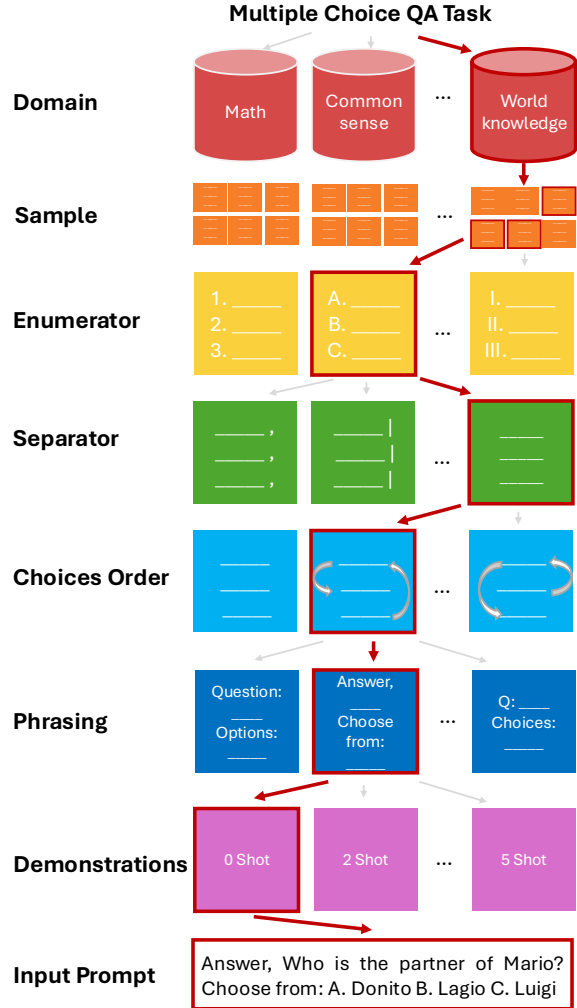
Multiple Choice QA Task

Domain
Math
Common sense
...
World knowledge

Sample
...

Enumerator
1. _____
2. _____
3. _____
A. _____
B. _____
C. _____
...
I. _____
II. _____
III. _____

Separator
_____ ,
_____ ,
_____ ,
_____ |
_____ |
_____ |
...
_____
_____
_____

Choices Order
_____
_____
_____
_____
_____
_____
...
_____
_____
_____

Phrasing
Question:
____
Options:
_____
Answer,
____
Choose from:
_____
...
Q: ____
Choices:
_____

Demonstrations
0 Shot
2 Shot
...
5 Shot

Input Prompt
Answer, Who is the partner of Mario? Choose from: A. Donito B. Lagio C. Luigi